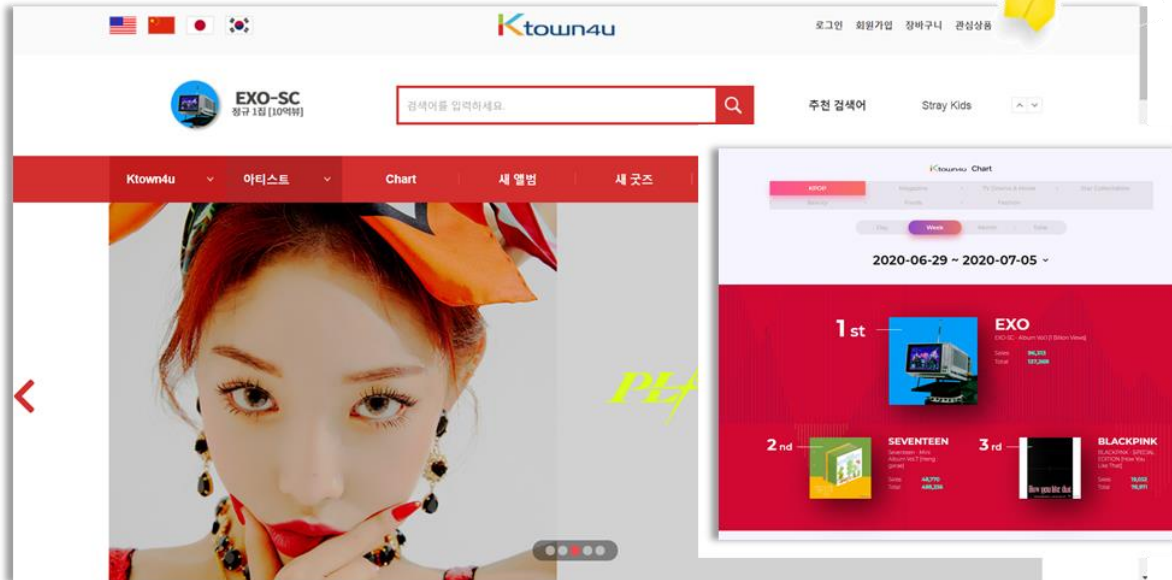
Ktown4u

로그인 회원가입 장바구니 관심상품

EXO-SC
정규 1집 [10억뷰]

검색어를 입력하세요.

추천 검색어 Stray Kids

Ktown4u 아티스트 Chart 새 앨범 새 굿즈

PL

Ktown4u Chart

KPOP Magazine TV Drama & Movie Star Collaboration Beauty Foods Fashion

Day Week Month Total

2020-06-29 ~ 2020-07-05

1 st

EXO
EXO-SC - Album Vol.1 [1 Billion Views]
Sales 96,313
Total 121,269

2 nd

SEVENTEEN
Seventeen - Mini Album Vol.7 [Heng:garae]
Sales 48,770
Total 485,236

3 rd

BLACKPINK
BLACKPINK - SPECIAL EDITION [How You Like That]
Sales 18,032
Total 116,911